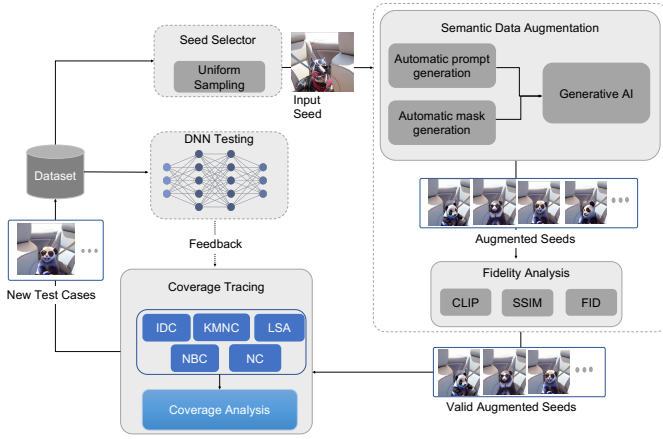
Seed Selector

Uniform Sampling

Input Seed

Semantic Data Augmentation

Automatic prompt generation

Automatic mask generation

Generative AI

DNN Testing

Dataset

Feedback

Augmented Seeds

Fidelity Analysis

CLIP

SSIM

FID

New Test Cases

Coverage Tracing

IDC

KMNC

LSA

NBC

NC

Coverage Analysis

Valid Augmented Seeds